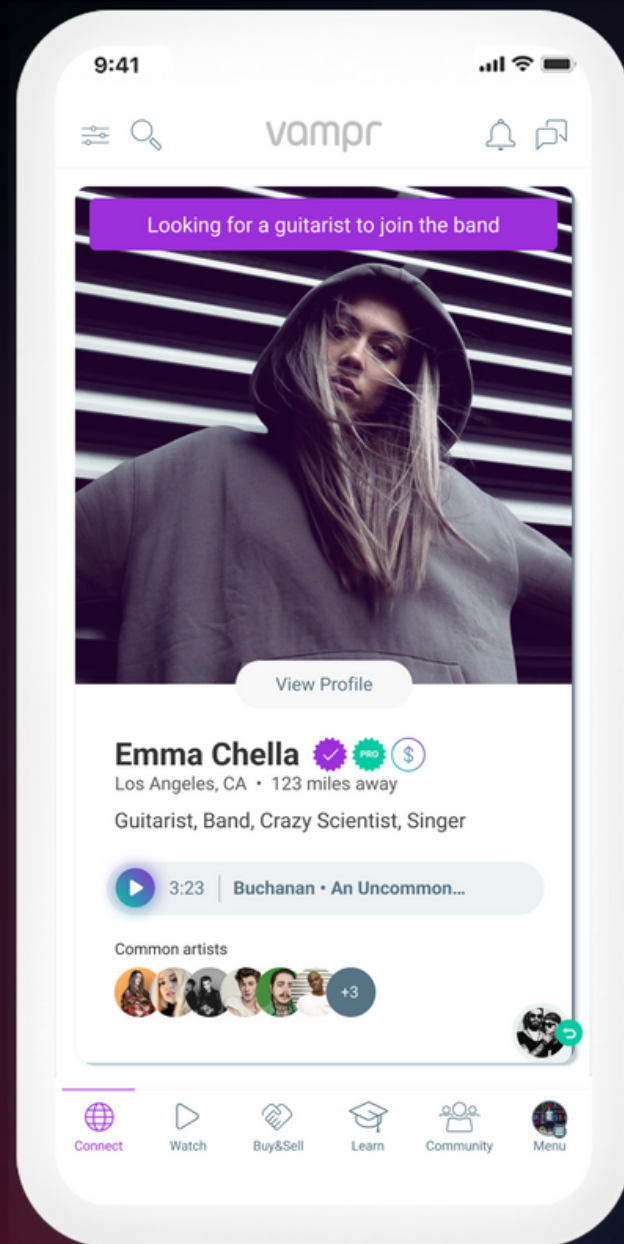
9:41

vampr

Looking for a guitarist to join the band

View Profile

Emma Chella PRO $
Los Angeles, CA • 123 miles away

Guitarist, Band, Crazy Scientist, Singer

3:23 Buchanan • An Uncommon...

Common artists

+3

Connect Watch Buy&Sell Learn Community Menu